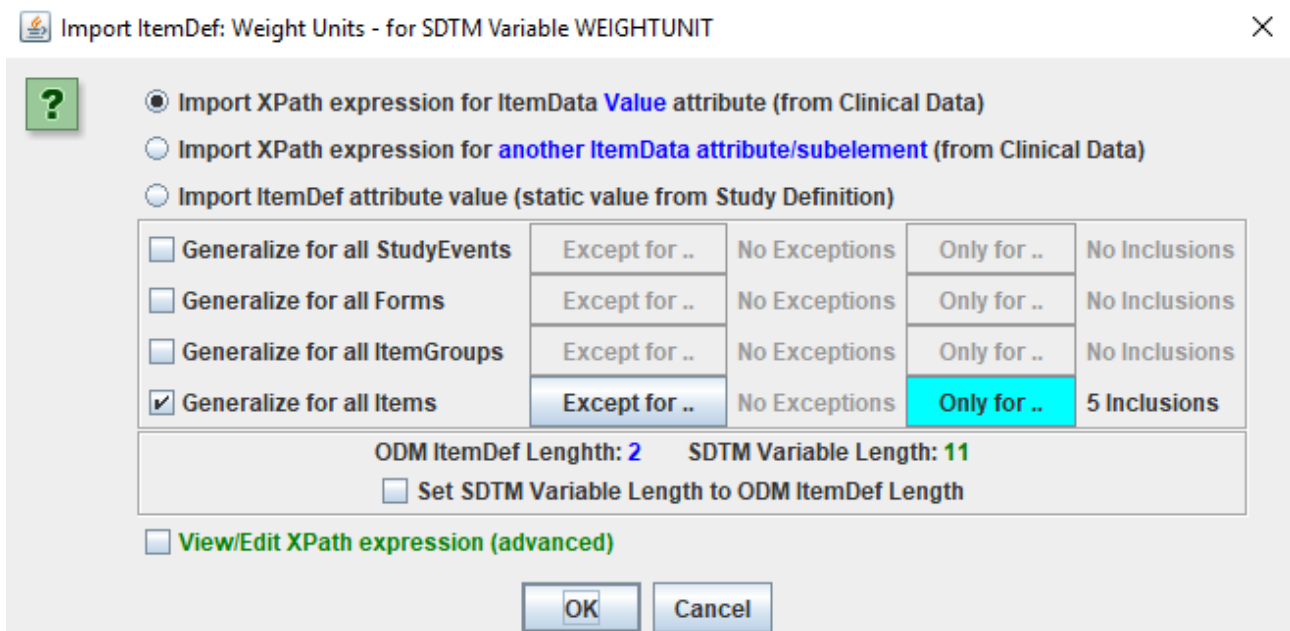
Import ItemDef: Weight Units - for SDTM Variable WEIGHTUNIT

?

Import XPath expression for ItemData Value attribute (from Clinical Data)

Import XPath expression for another ItemData attribute/subelement (from Clinical Data)

Import ItemDef attribute value (static value from Study Definition)

| Generalize for all StudyEvents | Except for .. | No Exceptions | Only for .. | No Inclusions |
|---|---|---|---|---|
| Generalize for all Forms | Except for .. | No Exceptions | Only for .. | No Inclusions |
| Generalize for all ItemGroups | Except for .. | No Exceptions | Only for .. | No Inclusions |
| Generalize for all Items | Except for .. | No Exceptions | Only for .. | 5 Inclusions |

ODM ItemDef Lenghth: 2 SDTM Variable Length: 11

Set SDTM Variable Length to ODM ItemDef Length

View/Edit XPath expression (advanced)

OK Cancel